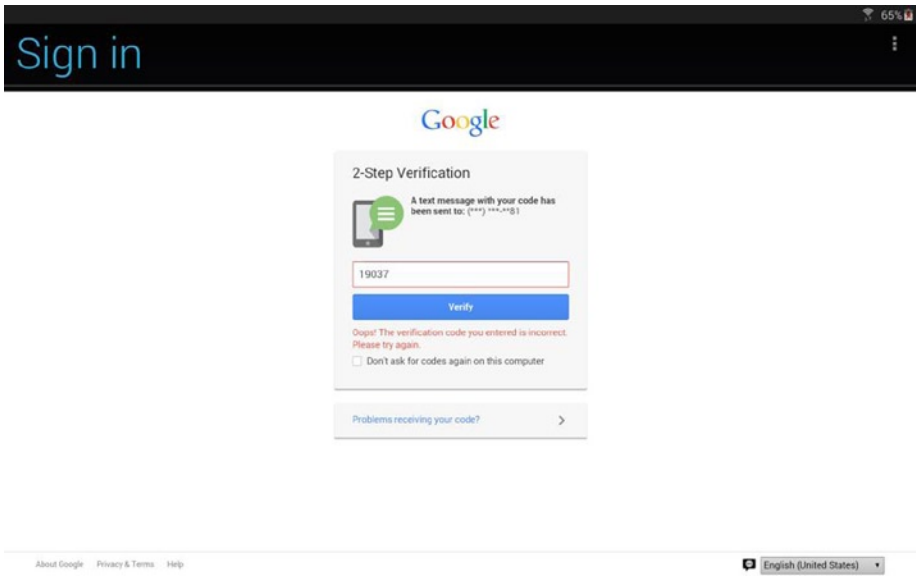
65%

Sign in

Google

2-Step Verification

A text message with your code has been sent to: (***) ***-**81

19037

Verify

Oops! The verification code you entered is incorrect. Please try again.

Don't ask for codes again on this computer

Problems receiving your code?

About Google Privacy & Terms Help

English (United States)